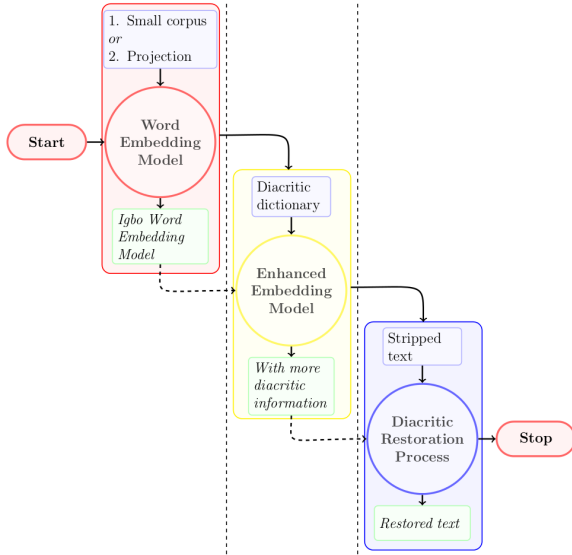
Start

1. Small corpus
or
2. Projection

Word Embedding Model

Igbo Word Embedding Model

Diacritic dictionary

Enhanced Embedding Model

With more diacritic information

Stripped text

Diacritic Restoration Process

Restored text

Stop